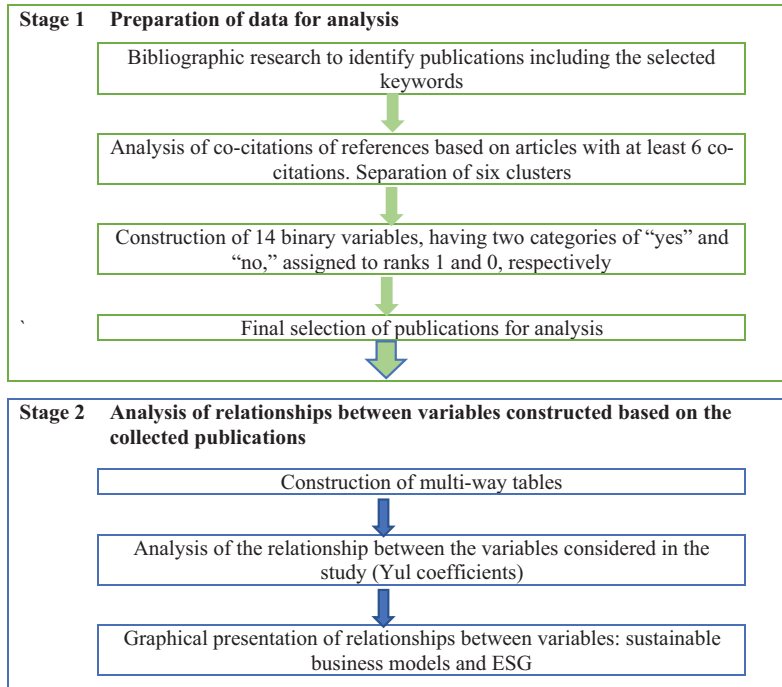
Stage 1 Preparation of data for analysis

Bibliographic research to identify publications including the selected keywords

Analysis of co-citations of references based on articles with at least 6 co-citations. Separation of six clusters

Construction of 14 binary variables, having two categories of "yes" and "no," assigned to ranks 1 and 0, respectively

`

Final selection of publications for analysis

Stage 2 Analysis of relationships between variables constructed based on the collected publications

Construction of multi-way tables

Analysis of the relationship between the variables considered in the study (Yul coefficients)

Graphical presentation of relationships between variables: sustainable business models and ESG